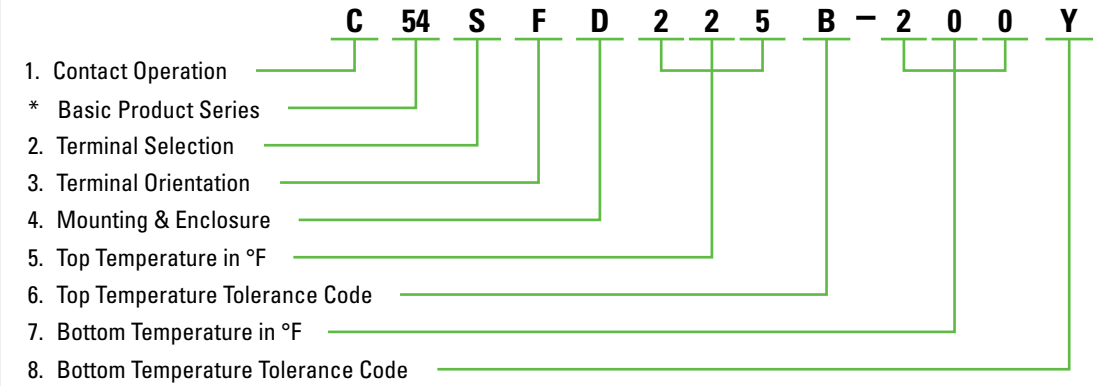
C 54 S F D 2 2 5 B – 2 0 0 Y

1. Contact Operation
* Basic Product Series
2. Terminal Selection
3. Terminal Orientation
4. Mounting & Enclosure
5. Top Temperature in °F
6. Top Temperature Tolerance Code
7. Bottom Temperature in °F
8. Bottom Temperature Tolerance Code